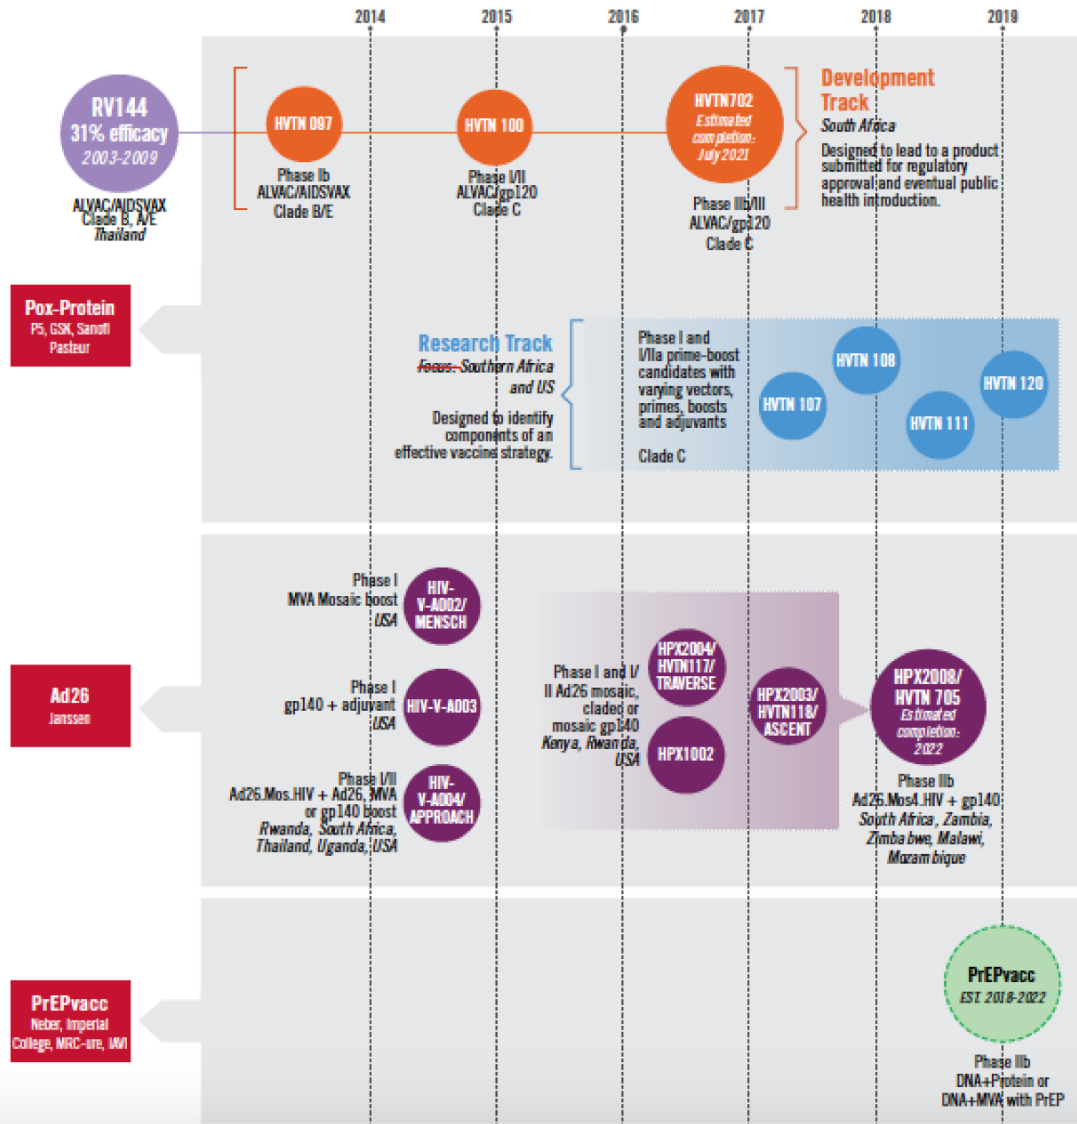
2014 2015 2016 2017 2018 2019

RV144
31% efficacy
2003-2009

ALVAC/AIDSVAX
Clade B, A/E
Thailand

HVTN 097
Phase Ib
ALVAC/AIDSVAX
Clade B/E

HVTN 100
Phase I/II
ALVAC/gp120
Clade C

HVTN702
Estimated completion: July 2021
Phase IIb/III
ALVAC/gp120
Clade C

Development Track
South Africa
Designed to lead to a product submitted for regulatory approval and eventual public health introduction.

Pox-Protein
P5, GSK, Sanofi Pasteur

Research Track
Focus: Southern Africa and US
Designed to identify components of an effective vaccine strategy.

Phase I and I/IIa prime-boost candidates with varying vectors, primes, boosts and adjuvants
Clade C

HVTN 107
HVTN 108
HVTN 111
HVTN 120

Ad26
Janssen

Phase I
MVA Mosaic boost
USA
HIV-V-A002/MENSCH

Phase I
gp140 + adjuvant
USA
HIV-V-A003

Phase I/II
Ad26.Mos.HIV + Ad26, MVA or gp140 boost
Rwanda, South Africa, Thailand, Uganda, USA
HIV-V-A004/APPROACH

Phase I and I/II Ad26 mosaic, claded or mosaic gp140
Kenya, Rwanda, USA

HPX2004/HVTN117/TRAVERSE
HPX1002
HPX2003/HVTN118/ASCENT

HPX2008/HVTN 705
Estimated completion: 2022
Phase IIb
Ad26.Mos4.HIV + gp140
South Africa, Zambia, Zimbabwe, Malawi, Mozambique

PrEPvacc
Neber, Imperial College, MRC-ure, IAVI

PrEPvacc
EST. 2018-2022
Phase IIb
DNA+Protein or DNA+MVA with PrEP